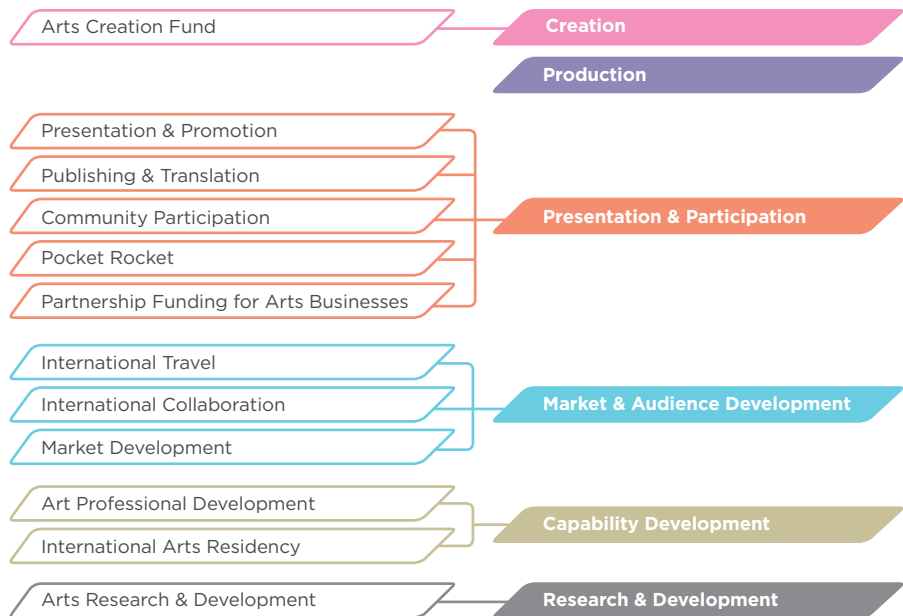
Arts Creation Fund

Creation

Production

Presentation & Promotion

Publishing & Translation

Community Participation

Pocket Rocket

Partnership Funding for Arts Businesses

Presentation & Participation

International Travel

International Collaboration

Market Development

Market & Audience Development

Art Professional Development

International Arts Residency

Capability Development

Arts Research & Development

Research & Development